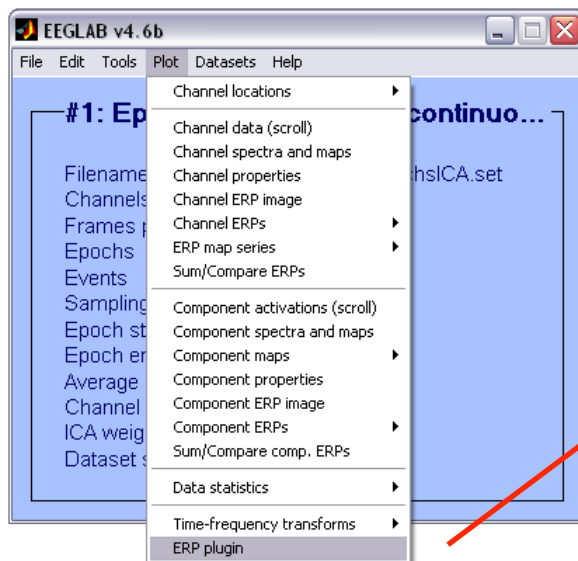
EEGLAB v4.6b

File Edit Tools Plot Datasets Help

#1: Ep continuo...

Filename
Channels
Frames p
Epochs
Events
Sampling
Epoch st
Epoch er
Average
Channel
ICA weig
Dataset s

chsICA.set

Channel locations
Channel data (scroll)
Channel spectra and maps
Channel properties
Channel ERP image
Channel ERPs
ERP map series
Sum/Compare ERPs
Component activations (scroll)
Component spectra and maps
Component maps
Component properties
Component ERP image
Component ERPs
Sum/Compare comp. ERPs
Data statistics
Time-frequency transforms
ERP plugin